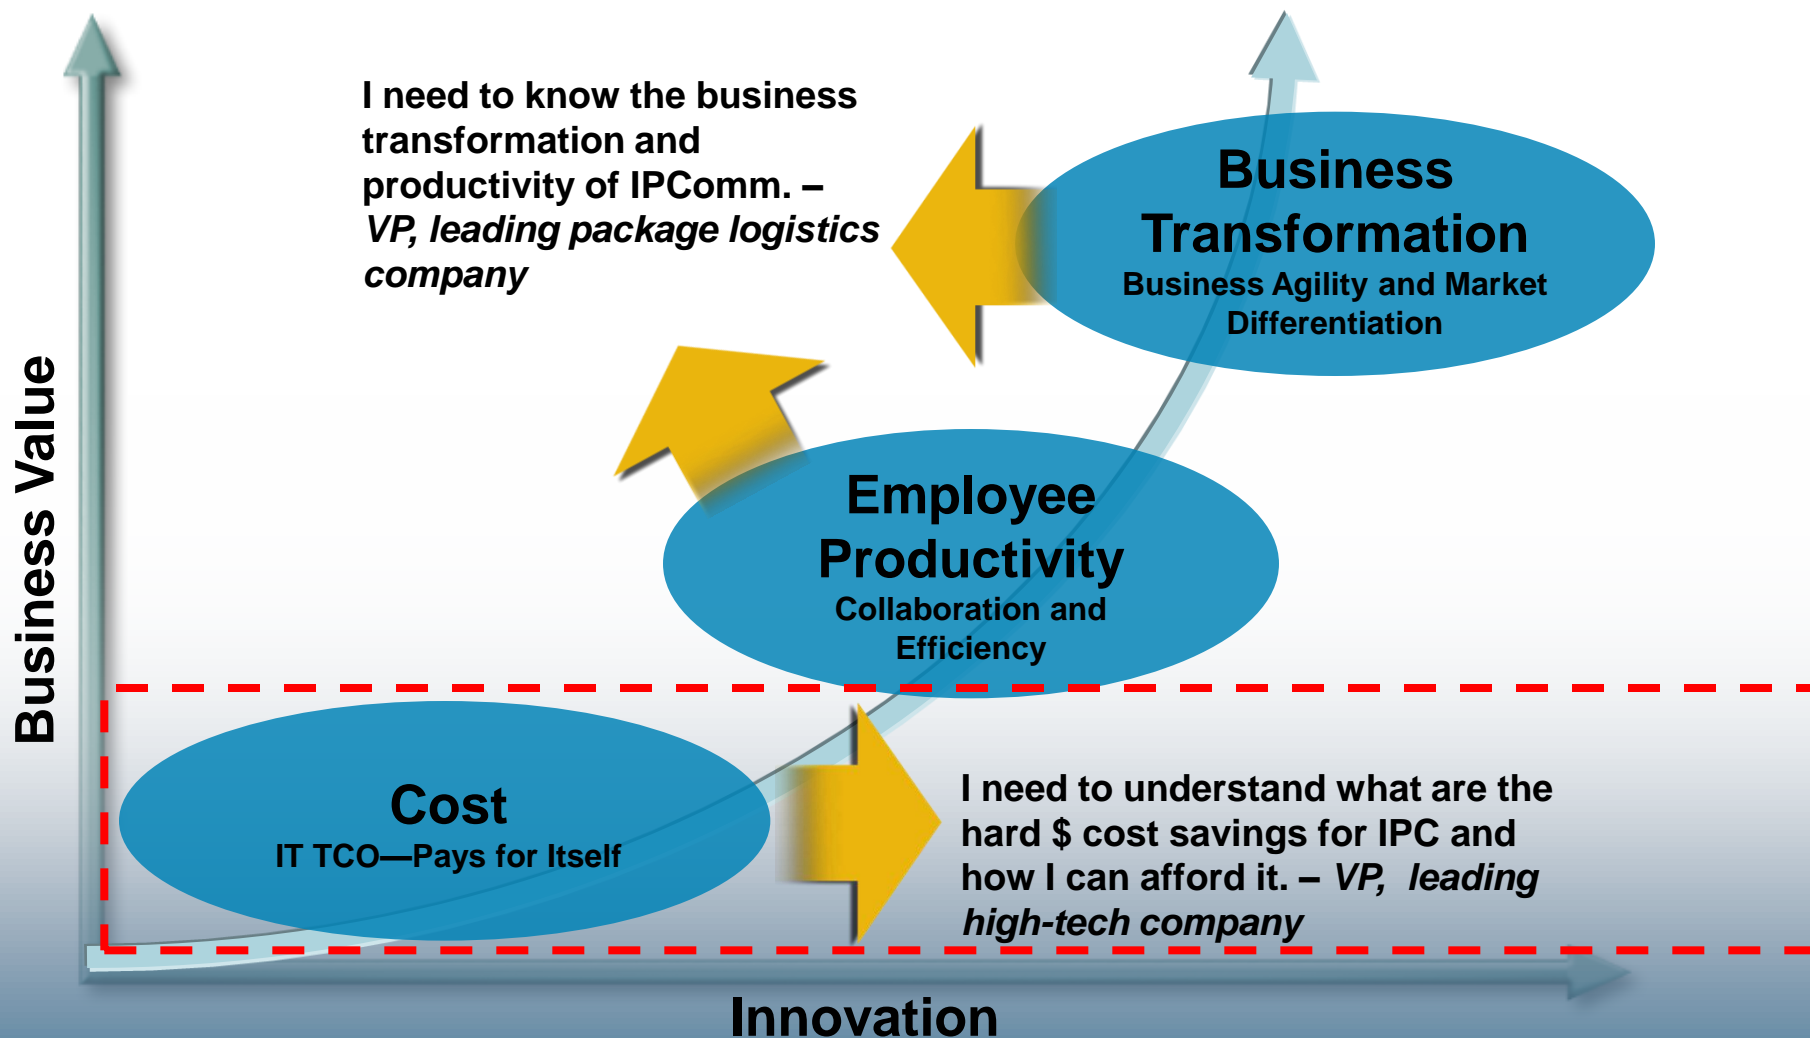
I need to know the business transformation and productivity of IPComm. – *VP, leading package logistics company*

Business Transformation
Business Agility and Market Differentiation

Employee Productivity
Collaboration and Efficiency

Business Value

Cost
IT TCO—Pays for Itself

I need to understand what are the hard $ cost savings for IPC and how I can afford it. – *VP, leading high-tech company*

Innovation